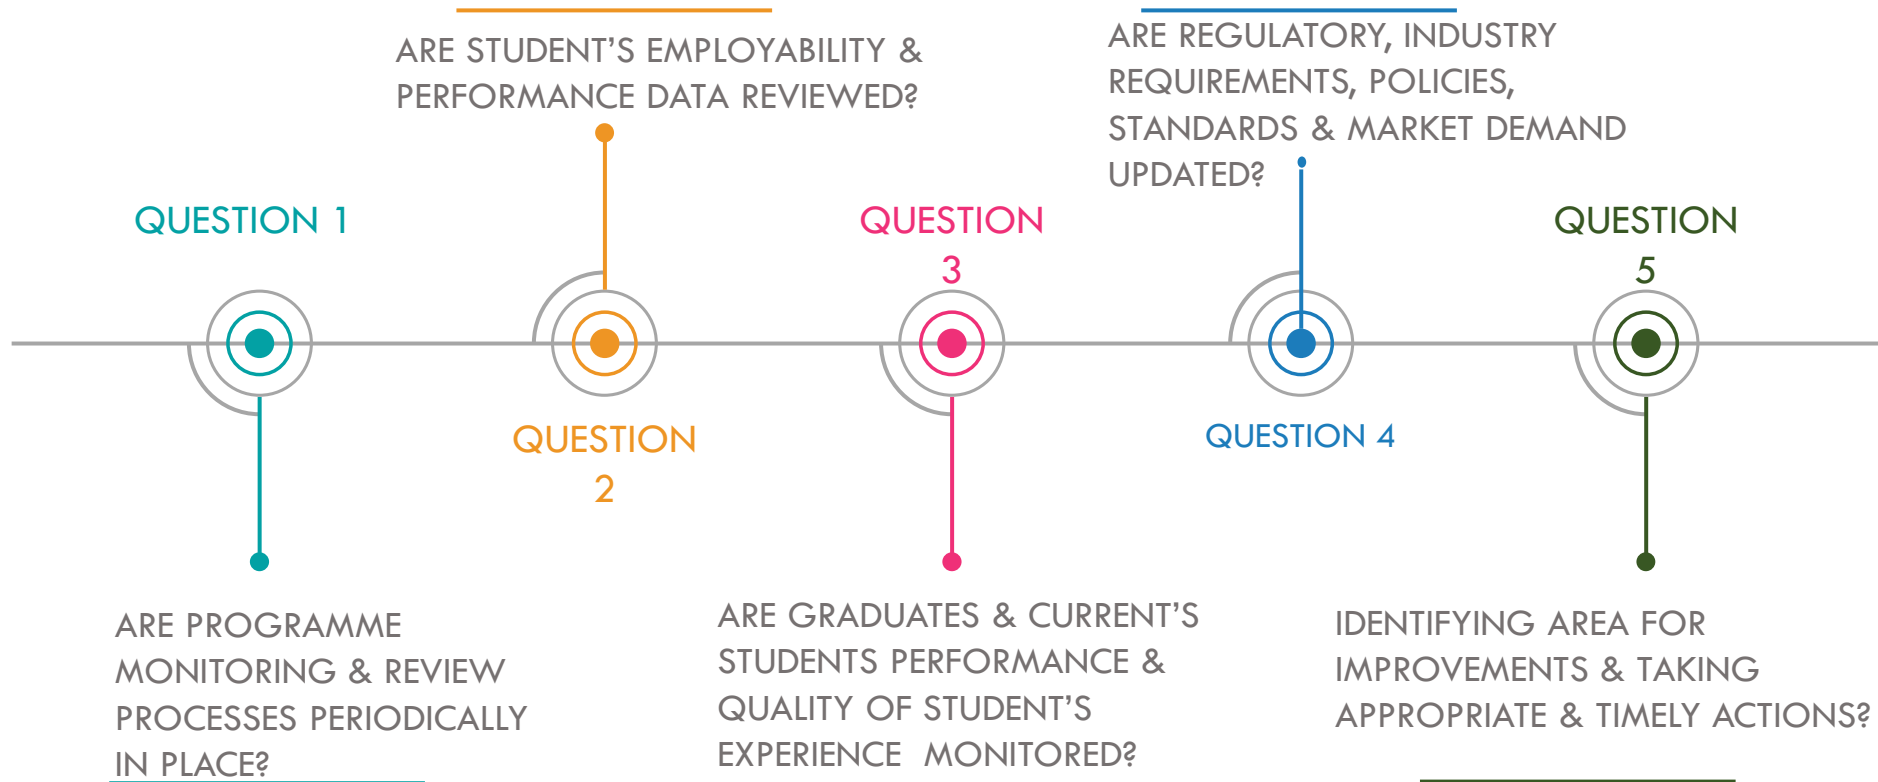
ARE STUDENT'S EMPLOYABILITY & PERFORMANCE DATA REVIEWED?

ARE REGULATORY, INDUSTRY REQUIREMENTS, POLICIES, STANDARDS & MARKET DEMAND UPDATED?

QUESTION 1

QUESTION 3

QUESTION 5

QUESTION 2

QUESTION 4

ARE PROGRAMME MONITORING & REVIEW PROCESSES PERIODICALLY IN PLACE?

ARE GRADUATES & CURRENT'S STUDENTS PERFORMANCE & QUALITY OF STUDENT'S EXPERIENCE MONITORED?

IDENTIFYING AREA FOR IMPROVEMENTS & TAKING APPROPRIATE & TIMELY ACTIONS?